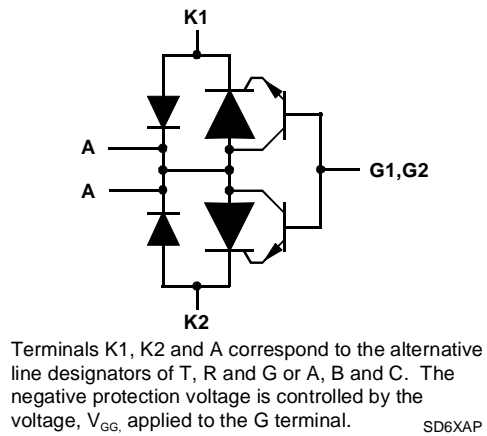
K1

A

A

G1,G2

K2

Terminals K1, K2 and A correspond to the alternative line designators of T, R and G or A, B and C. The negative protection voltage is controlled by the voltage, $V_{GG,}$ applied to the G terminal.

SD6XAP